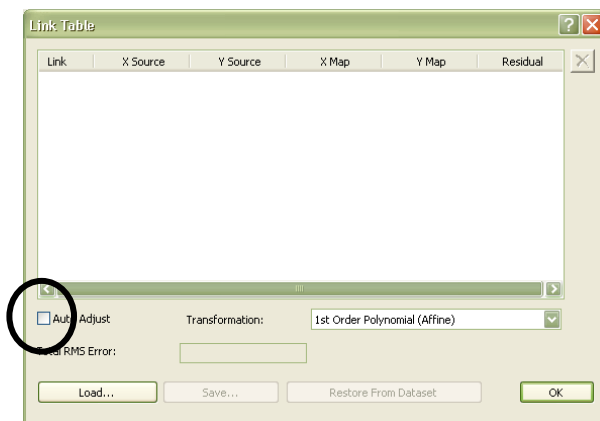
Link Table

| Link | X Source | Y Source | X Map | Y Map | Residual |
|---|---|---|---|---|---|

Auto Adjust

Transformation: 1st Order Polynomial (Affine)

Total RMS Error:

Load... Save... Restore From Dataset OK